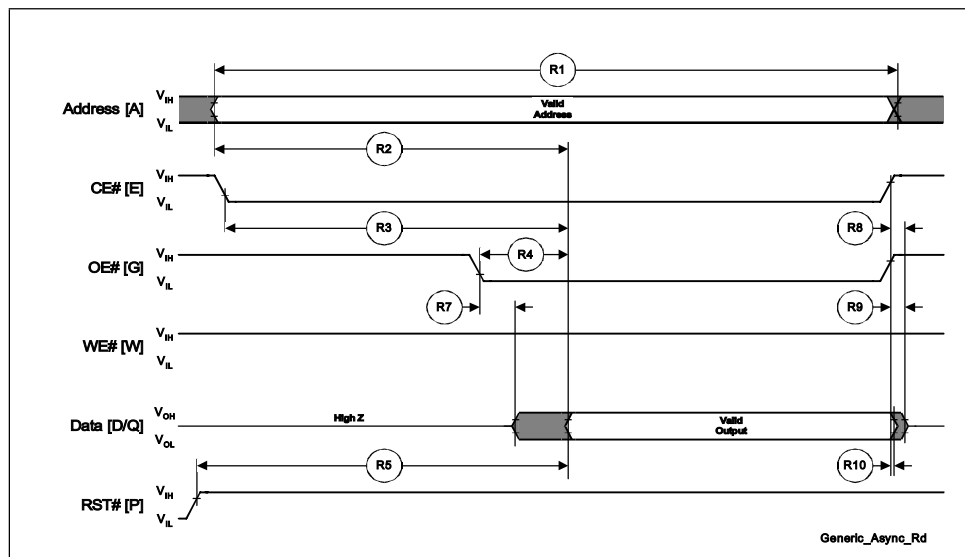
R1

Address [A] $V_{IH}$ $V_{IL}$ Valid Address

R2

CE# [E] $V_{IH}$ $V_{IL}$

R3

R8

OE# [G] $V_{IH}$ $V_{IL}$

R4

R7

R9

WE# [W] $V_{IH}$ $V_{IL}$

Data [D/Q] $V_{OH}$ $V_{OL}$ High Z

Valid Output

R5

R10

RST# [P] $V_{IH}$ $V_{IL}$

Generic_Async_Rd